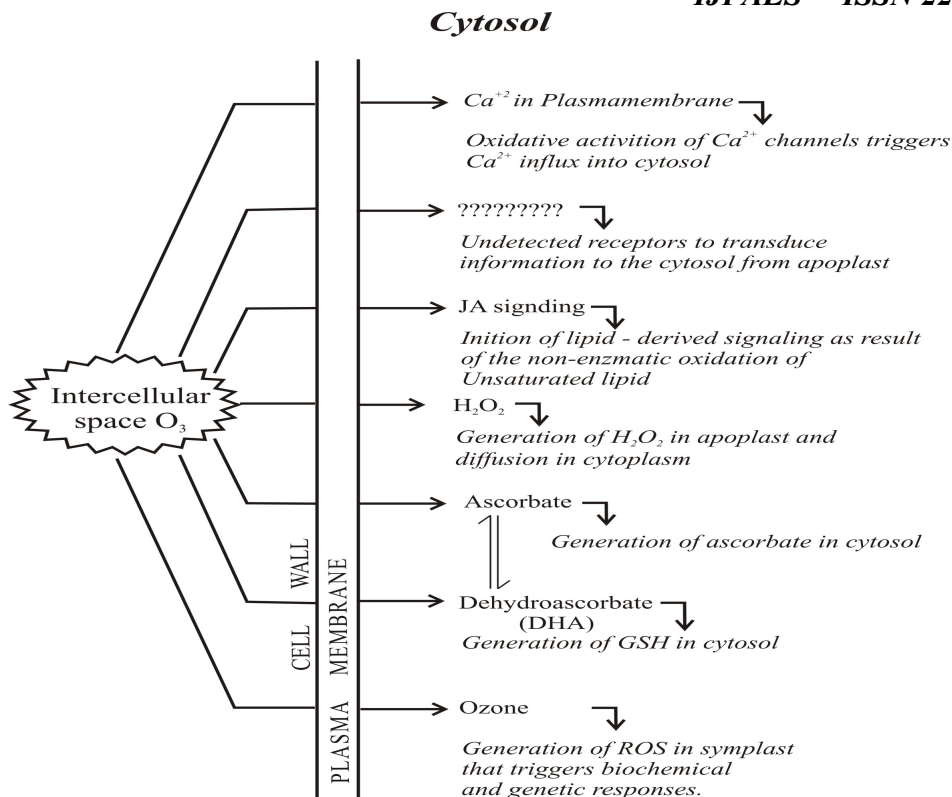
IJPAES ISSN 22

Cytosol

$Ca^{+2}$ in Plasmamembrane

Oxidative activition of $Ca^{2+}$ channels triggers $Ca^{2+}$ influx into cytosol

?????????

Undetected receptors to transduce information to the cytosol from apoplast

JA signding

Inition of lipid - derived signaling as result of the non-enzmatic oxidation of Unsaturated lipid

Intercellular space $O_3$

$H_2O_2$

Generation of $H_2O_2$ in apoplast and diffusion in cytoplasm

Ascorbate

Generation of ascorbate in cytosol

CELL WALL

PLASMA MEMBRANE

Dehydroascorbate (DHA)

Generation of GSH in cytosol

Ozone

Generation of ROS in symplast that triggers biochemical and genetic responses.